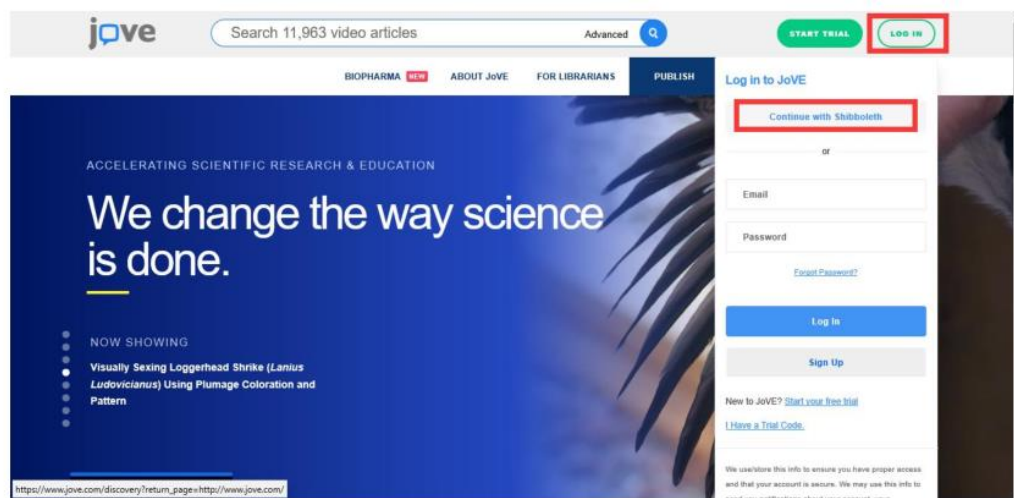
jove

Search 11,963 video articles

Advanced

START TRIAL

LOG IN

BIOPHARMA NEW

ABOUT JoVE

FOR LIBRARIANS

PUBLISH

Log in to JoVE

Continue with Shibboleth

or

Email

Password

Forgot Password?

Log In

Sign Up

New to JoVE? Start your free trial

I Have a Trial Code.

We use/store this info to ensure you have proper access and that your account is secure. We may use this info to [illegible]

ACCELERATING SCIENTIFIC RESEARCH & EDUCATION

We change the way science is done.

NOW SHOWING

Visually Sexing Loggerhead Shrike (*Lanius Ludovicianus*) Using Plumage Coloration and Pattern

https://www.jove.com/discovery?return_page=http://www.jove.com/